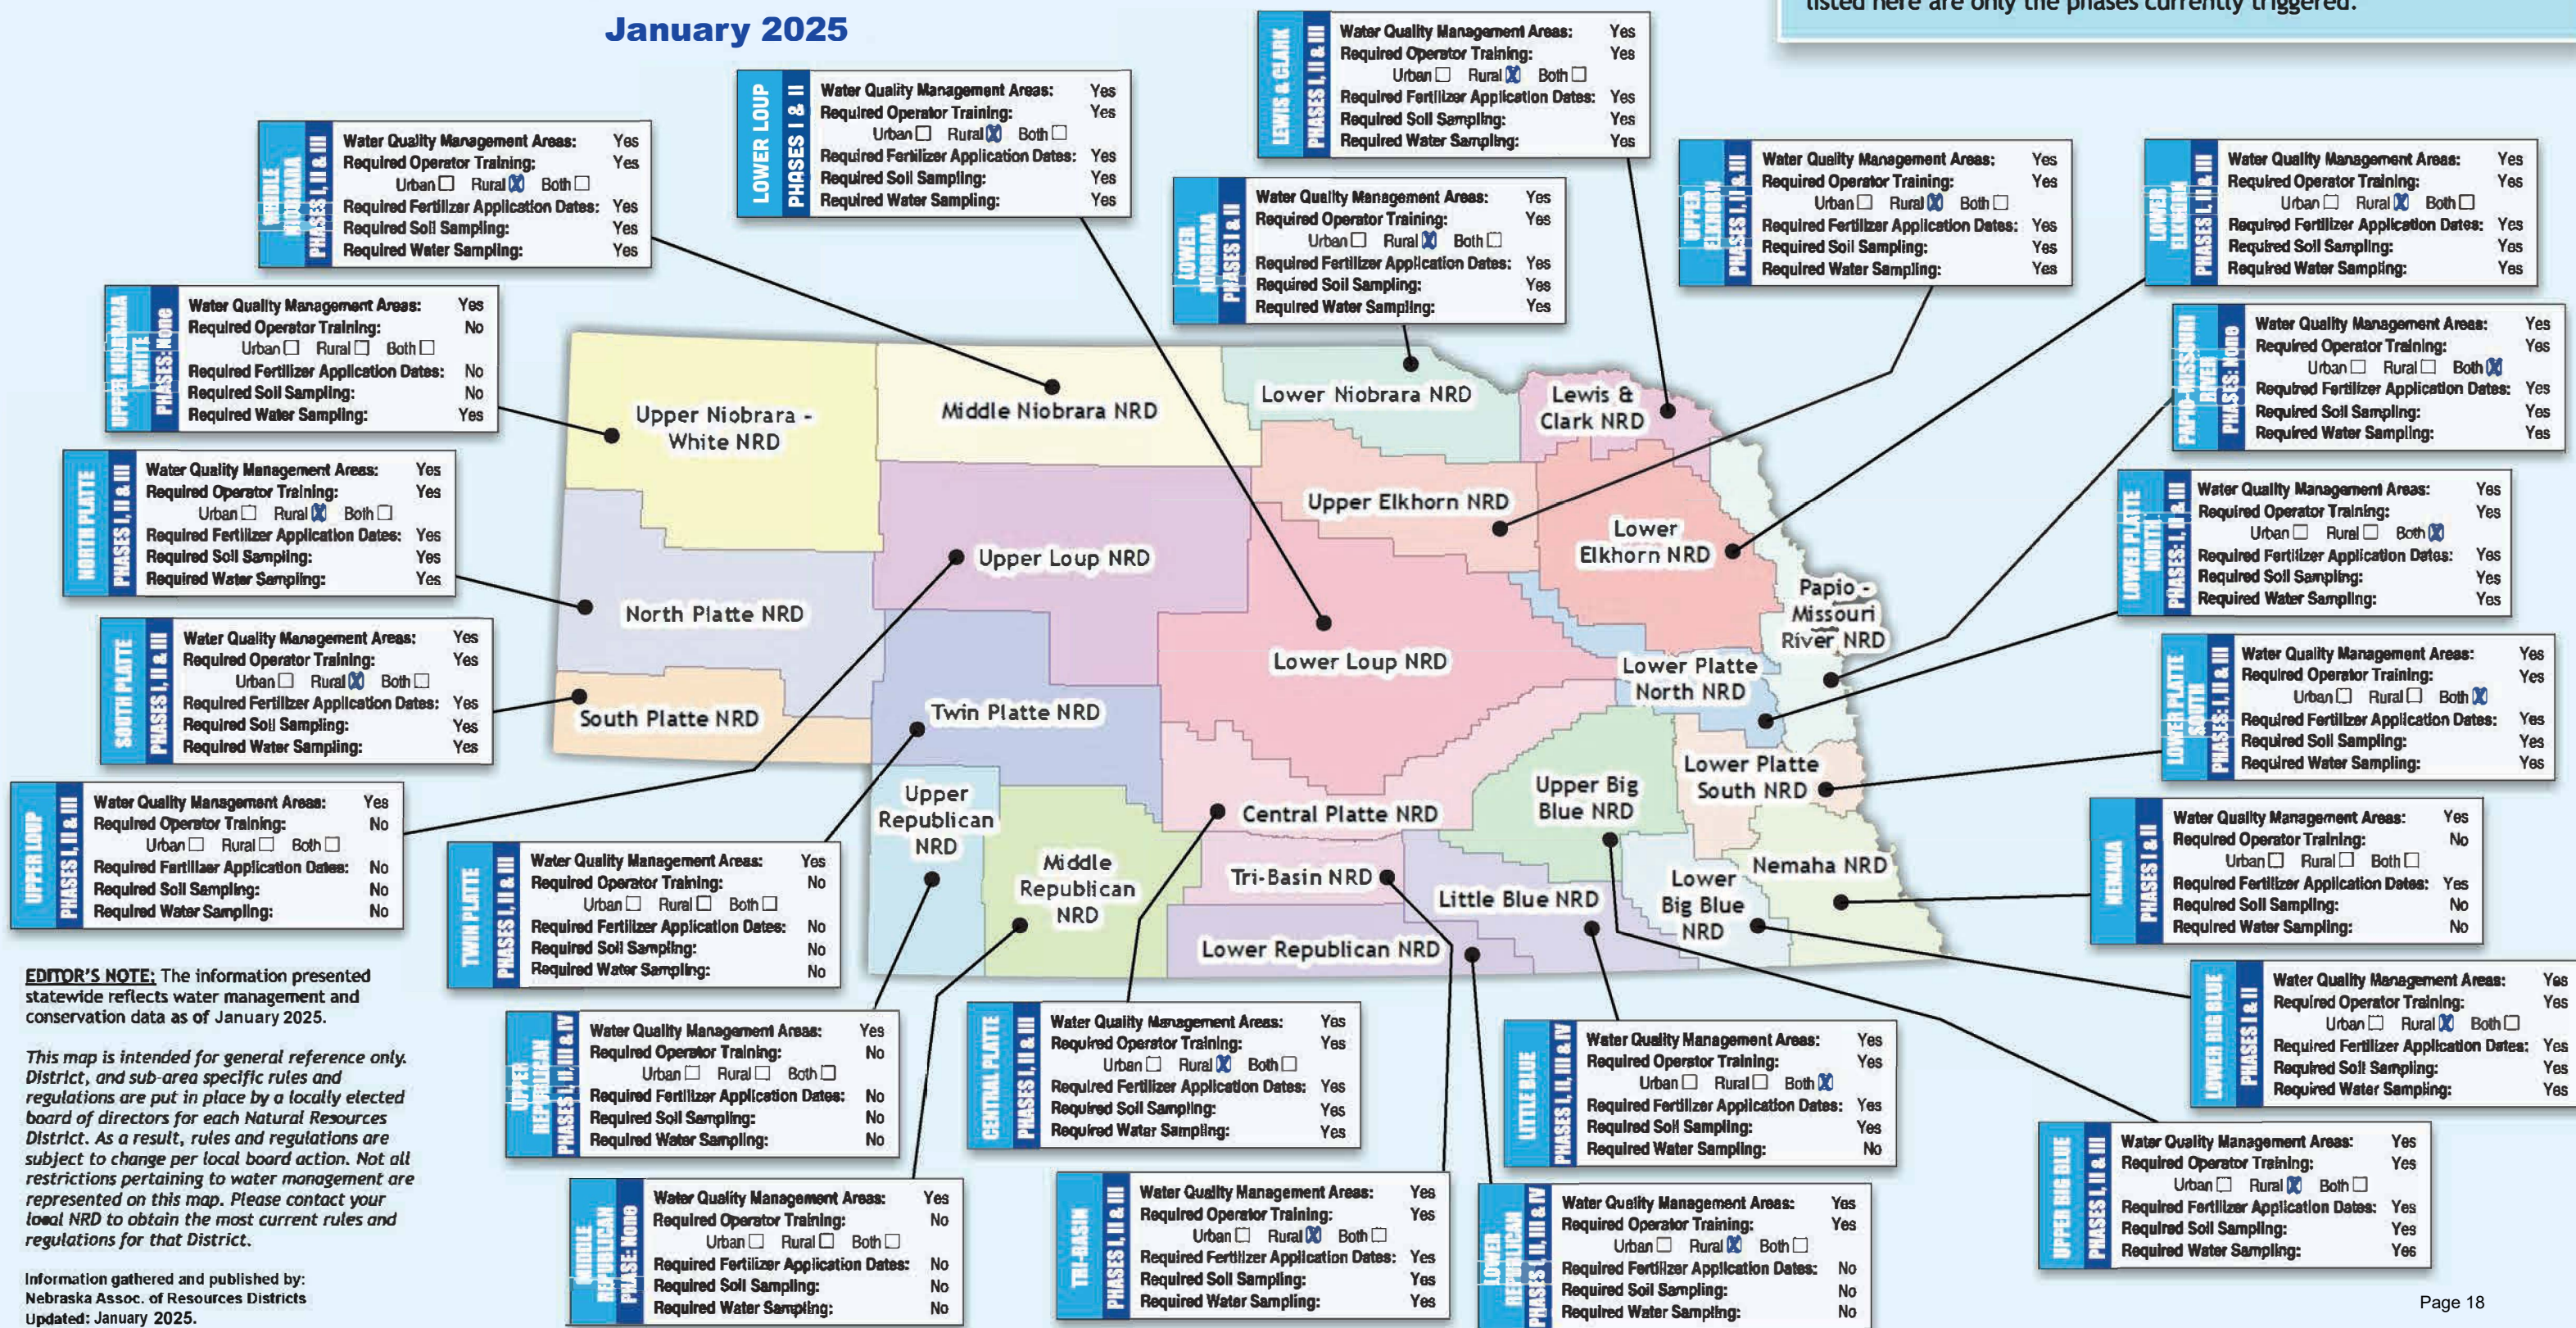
listed here are only the phases currently triggered.

January 2025

LEWIS & CLARK PHASES I, II & III
Water Quality Management Areas: Yes
Required Operator Training: Yes
Urban ☐ Rural ☒ Both ☐
Required Fertilizer Application Dates: Yes
Required Soil Sampling: Yes
Required Water Sampling: Yes

LOWER LOUP PHASES I & II
Water Quality Management Areas: Yes
Required Operator Training: Yes
Urban ☐ Rural ☒ Both ☐
Required Fertilizer Application Dates: Yes
Required Soil Sampling: Yes
Required Water Sampling: Yes

MIDDLE NIOBRARA PHASES I, II & III
Water Quality Management Areas: Yes
Required Operator Training: Yes
Urban ☐ Rural ☒ Both ☐
Required Fertilizer Application Dates: Yes
Required Soil Sampling: Yes
Required Water Sampling: Yes

LOWER NIOBRARA PHASES I & II
Water Quality Management Areas: Yes
Required Operator Training: Yes
Urban ☐ Rural ☒ Both ☐
Required Fertilizer Application Dates: Yes
Required Soil Sampling: Yes
Required Water Sampling: Yes

UPPER ELKHORN PHASES I, II & III
Water Quality Management Areas: Yes
Required Operator Training: Yes
Urban ☐ Rural ☒ Both ☐
Required Fertilizer Application Dates: Yes
Required Soil Sampling: Yes
Required Water Sampling: Yes

LOWER ELKHORN PHASES I, II & III
Water Quality Management Areas: Yes
Required Operator Training: Yes
Urban ☐ Rural ☒ Both ☐
Required Fertilizer Application Dates: Yes
Required Soil Sampling: Yes
Required Water Sampling: Yes

UPPER NIOBRARA WHITE PHASES: None
Water Quality Management Areas: Yes
Required Operator Training: No
Urban ☐ Rural ☐ Both ☐
Required Fertilizer Application Dates: No
Required Soil Sampling: No
Required Water Sampling: Yes

PAPIO-MISSOURI RIVER PHASES: None
Water Quality Management Areas: Yes
Required Operator Training: Yes
Urban ☐ Rural ☐ Both ☒
Required Fertilizer Application Dates: Yes
Required Soil Sampling: Yes
Required Water Sampling: Yes

NORTH PLATTE PHASES I, II & III
Water Quality Management Areas: Yes
Required Operator Training: Yes
Urban ☐ Rural ☒ Both ☐
Required Fertilizer Application Dates: Yes
Required Soil Sampling: Yes
Required Water Sampling: Yes

LOWER PLATTE NORTH PHASES: I, II & III
Water Quality Management Areas: Yes
Required Operator Training: Yes
Urban ☐ Rural ☐ Both ☒
Required Fertilizer Application Dates: Yes
Required Soil Sampling: Yes
Required Water Sampling: Yes

SOUTH PLATTE PHASES I, II & III
Water Quality Management Areas: Yes
Required Operator Training: Yes
Urban ☐ Rural ☒ Both ☐
Required Fertilizer Application Dates: Yes
Required Soil Sampling: Yes
Required Water Sampling: Yes

LOWER PLATTE SOUTH PHASES: I, II & III
Water Quality Management Areas: Yes
Required Operator Training: Yes
Urban ☐ Rural ☐ Both ☒
Required Fertilizer Application Dates: Yes
Required Soil Sampling: Yes
Required Water Sampling: Yes

UPPER LOUP PHASES I, II & III
Water Quality Management Areas: Yes
Required Operator Training: No
Urban ☐ Rural ☐ Both ☐
Required Fertilizer Application Dates: No
Required Soil Sampling: No
Required Water Sampling: No

TWIN PLATTE PHASES I, II & III
Water Quality Management Areas: Yes
Required Operator Training: No
Urban ☐ Rural ☐ Both ☐
Required Fertilizer Application Dates: No
Required Soil Sampling: No
Required Water Sampling: No

NEMAHA PHASES I & II
Water Quality Management Areas: Yes
Required Operator Training: No
Urban ☐ Rural ☐ Both ☐
Required Fertilizer Application Dates: Yes
Required Soil Sampling: No
Required Water Sampling: No

Upper Niobrara - White NRD
Middle Niobrara NRD
Lower Niobrara NRD
Lewis & Clark NRD
Upper Elkhorn NRD
Lower Elkhorn NRD
Upper Loup NRD
North Platte NRD
Papio - Missouri River NRD
Lower Loup NRD
Lower Platte North NRD
South Platte NRD
Twin Platte NRD
Lower Platte South NRD
Upper Republican NRD
Upper Big Blue NRD
Central Platte NRD
Middle Republican NRD
Nemaha NRD
Tri-Basin NRD
Little Blue NRD
Lower Big Blue NRD
Lower Republican NRD

EDITOR'S NOTE: The information presented statewide reflects water management and conservation data as of January 2025.

This map is intended for general reference only. District, and sub-area specific rules and regulations are put in place by a locally elected board of directors for each Natural Resources District. As a result, rules and regulations are subject to change per local board action. Not all restrictions pertaining to water management are represented on this map. Please contact your local NRD to obtain the most current rules and regulations for that District.

Information gathered and published by:
Nebraska Assoc. of Resources Districts
Updated: January 2025.

LOWER BIG BLUE PHASES I & II
Water Quality Management Areas: Yes
Required Operator Training: Yes
Urban ☐ Rural ☒ Both ☐
Required Fertilizer Application Dates: Yes
Required Soil Sampling: Yes
Required Water Sampling: Yes

UPPER REPUBLICAN PHASES I, II, III & IV
Water Quality Management Areas: Yes
Required Operator Training: No
Urban ☐ Rural ☐ Both ☐
Required Fertilizer Application Dates: No
Required Soil Sampling: No
Required Water Sampling: No

CENTRAL PLATTE PHASES I, II & III
Water Quality Management Areas: Yes
Required Operator Training: Yes
Urban ☐ Rural ☒ Both ☐
Required Fertilizer Application Dates: Yes
Required Soil Sampling: Yes
Required Water Sampling: Yes

LITTLE BLUE PHASES I, II, III & IV
Water Quality Management Areas: Yes
Required Operator Training: Yes
Urban ☐ Rural ☐ Both ☒
Required Fertilizer Application Dates: Yes
Required Soil Sampling: Yes
Required Water Sampling: No

UPPER BIG BLUE PHASES I, II & III
Water Quality Management Areas: Yes
Required Operator Training: Yes
Urban ☐ Rural ☒ Both ☐
Required Fertilizer Application Dates: Yes
Required Soil Sampling: Yes
Required Water Sampling: Yes

MIDDLE REPUBLICAN PHASE: None
Water Quality Management Areas: Yes
Required Operator Training: No
Urban ☐ Rural ☐ Both ☐
Required Fertilizer Application Dates: No
Required Soil Sampling: No
Required Water Sampling: No

TRI-BASIN PHASES I, II & III
Water Quality Management Areas: Yes
Required Operator Training: Yes
Urban ☐ Rural ☒ Both ☐
Required Fertilizer Application Dates: Yes
Required Soil Sampling: Yes
Required Water Sampling: Yes

LOWER REPUBLICAN PHASES I, II, III & IV
Water Quality Management Areas: Yes
Required Operator Training: Yes
Urban ☐ Rural ☒ Both ☐
Required Fertilizer Application Dates: No
Required Soil Sampling: No
Required Water Sampling: No

Page 18